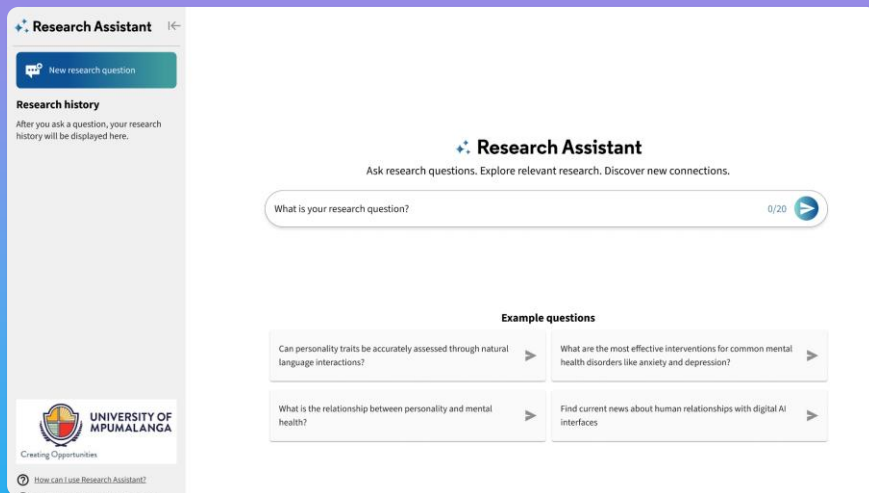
Research Assistant

New research question

Research history

After you ask a question, your research history will be displayed here.

UNIVERSITY OF MPUMALANGA

Creating Opportunities

How can I use Research Assistant?

Research Assistant

Ask research questions. Explore relevant research. Discover new connections.

What is your research question?

0/20

Example questions

Can personality traits be accurately assessed through natural language interactions?

What are the most effective interventions for common mental health disorders like anxiety and depression?

What is the relationship between personality and mental health?

Find current news about human relationships with digital AI interfaces